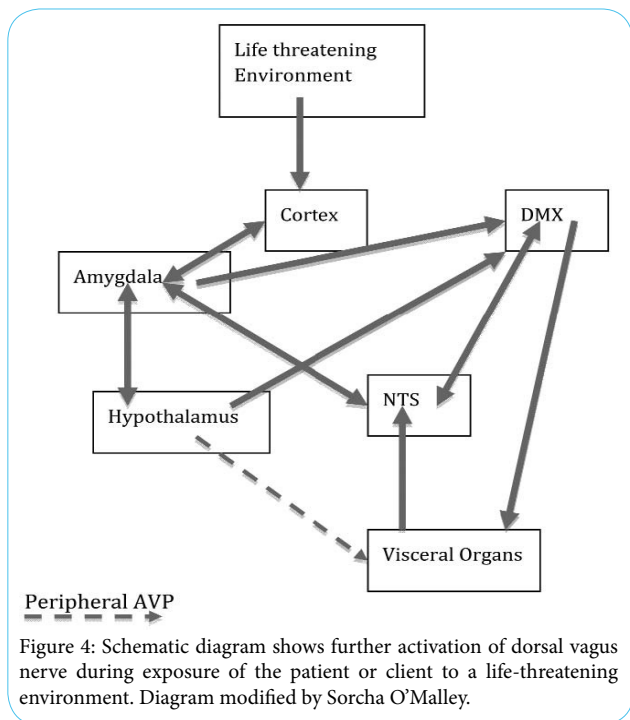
Life threatening Environment

Cortex

DMX

Amygdala

Hypothalamus

NTS

Visceral Organs

Peripheral AVP

Figure 4: Schematic diagram shows further activation of dorsal vagus nerve during exposure of the patient or client to a life-threatening environment. Diagram modified by Sorcha O'Malley.